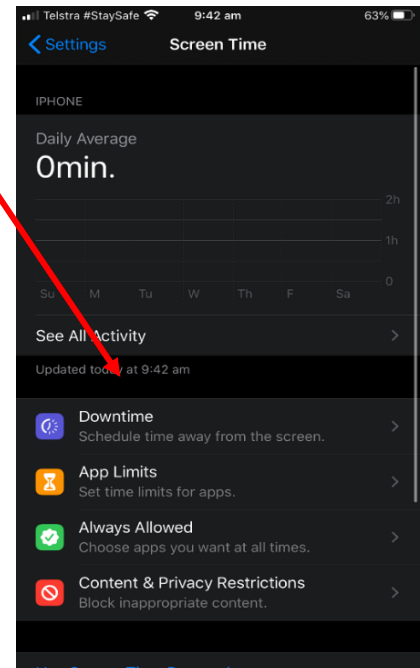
Telstra #StaySafe 9:42 am 63%

Settings Screen Time

IPHONE

Daily Average
0min.

2h
1h
0
Su M Tu W Th F Sa

See All Activity

Updated today at 9:42 am

Downtime
Schedule time away from the screen.

App Limits
Set time limits for apps.

Always Allowed
Choose apps you want at all times.

Content & Privacy Restrictions
Block inappropriate content.

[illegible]